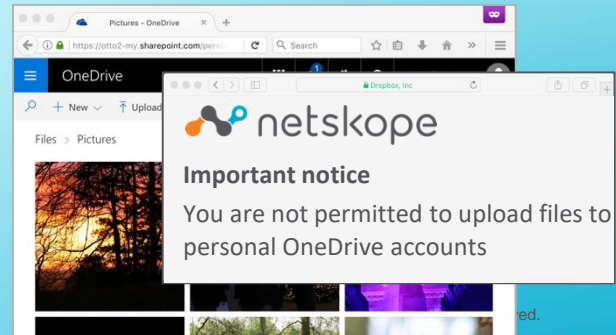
Pictures - OneDrive
https://otto2-my.sharepoint.com/pers
Search
OneDrive
1
+ New
Upload
Files > Pictures
Dropbox, Inc
netskope
Important notice
You are not permitted to upload files to personal OneDrive accounts
ved.